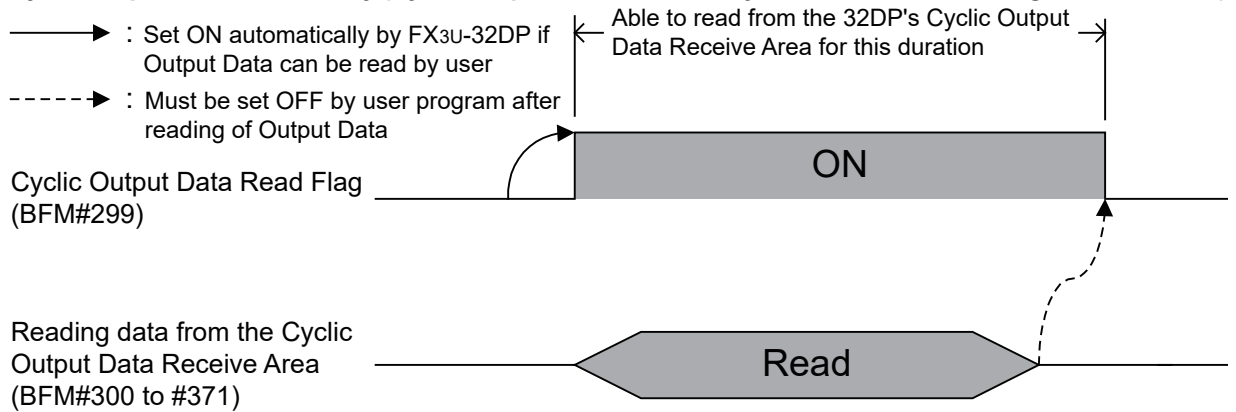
: Set ON automatically by FX3U-32DP if Output Data can be read by user

: Must be set OFF by user program after reading of Output Data

Able to read from the 32DP's Cyclic Output Data Receive Area for this duration

Cyclic Output Data Read Flag (BFM#299)

ON

Reading data from the Cyclic Output Data Receive Area (BFM#300 to #371)

Read